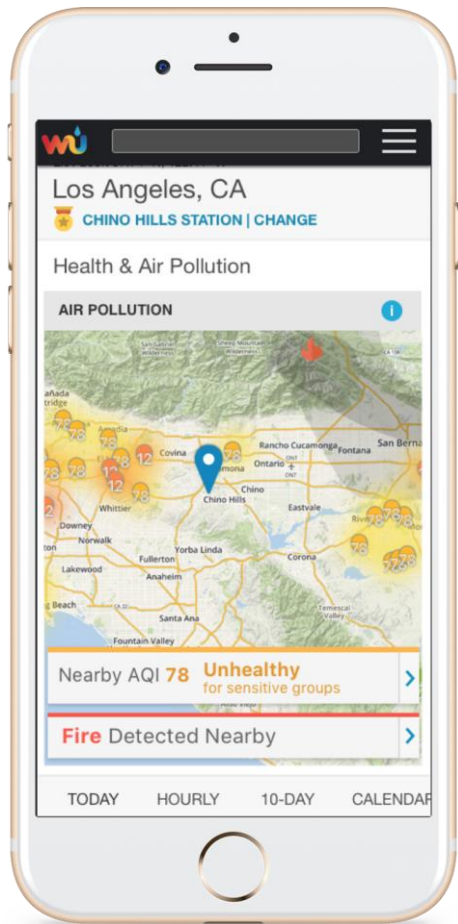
wu

Los Angeles, CA

CHINO HILLS STATION | CHANGE

Health & Air Pollution

AIR POLLUTION

Cañada

Covina

Pomona

Rancho Cucamonga

Fontana

San Berna

Ontario

Chino Hills

Chino

Whittier

Eastvale

Downey

Norwalk

Fullerton

Yorba Linda

Corona

Lakewood

Anaheim

Beach

Santa Ana

Fountain Valley

78 78 78 12 12 12 78 78 78 78 78 78 78 78

Nearby AQI 78 Unhealthy for sensitive groups

Fire Detected Nearby

TODAY HOURLY 10-DAY CALENDAR